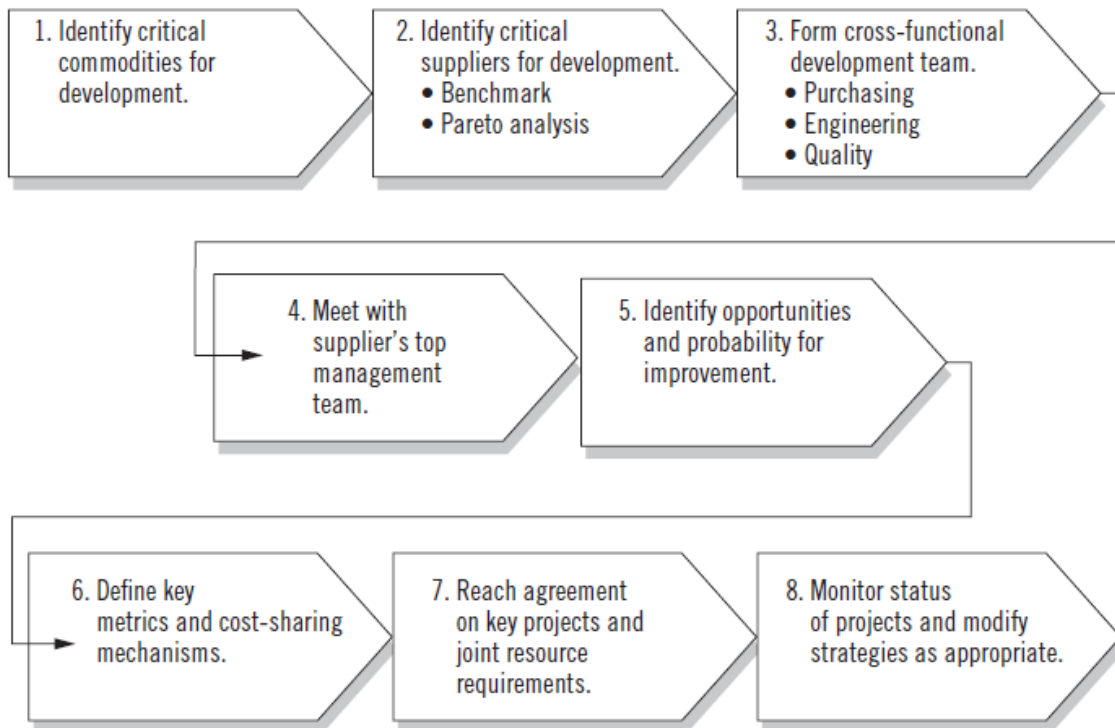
1. Identify critical commodities for development.

2. Identify critical suppliers for development.
• Benchmark
• Pareto analysis

3. Form cross-functional development team.
• Purchasing
• Engineering
• Quality

4. Meet with supplier's top management team.

5. Identify opportunities and probability for improvement.

6. Define key metrics and cost-sharing mechanisms.

7. Reach agreement on key projects and joint resource requirements.

8. Monitor status of projects and modify strategies as appropriate.